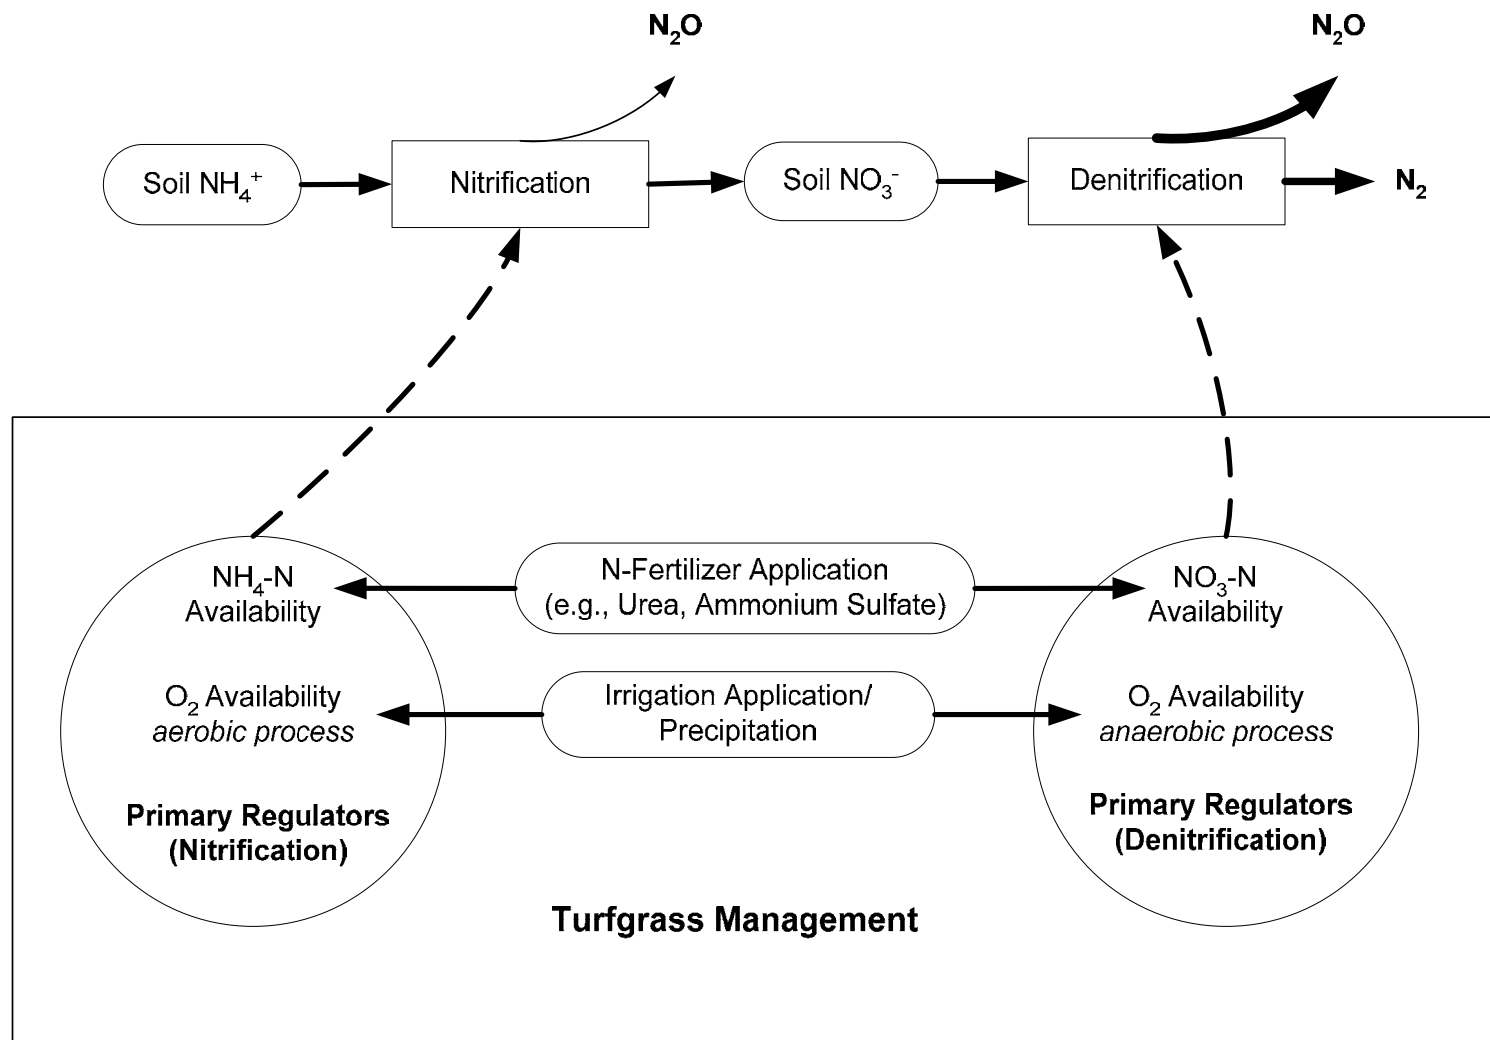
$N_2O$

$N_2O$

Soil $NH_4^+$

Nitrification

Soil $NO_3^-$

Denitrification

$N_2$

$NH_4$-N Availability

N-Fertilizer Application (e.g., Urea, Ammonium Sulfate)

$NO_3$-N Availability

$O_2$ Availability *aerobic process*

Irrigation Application/ Precipitation

$O_2$ Availability *anaerobic process*

**Primary Regulators (Nitrification)**

**Primary Regulators (Denitrification)**

**Turfgrass Management**